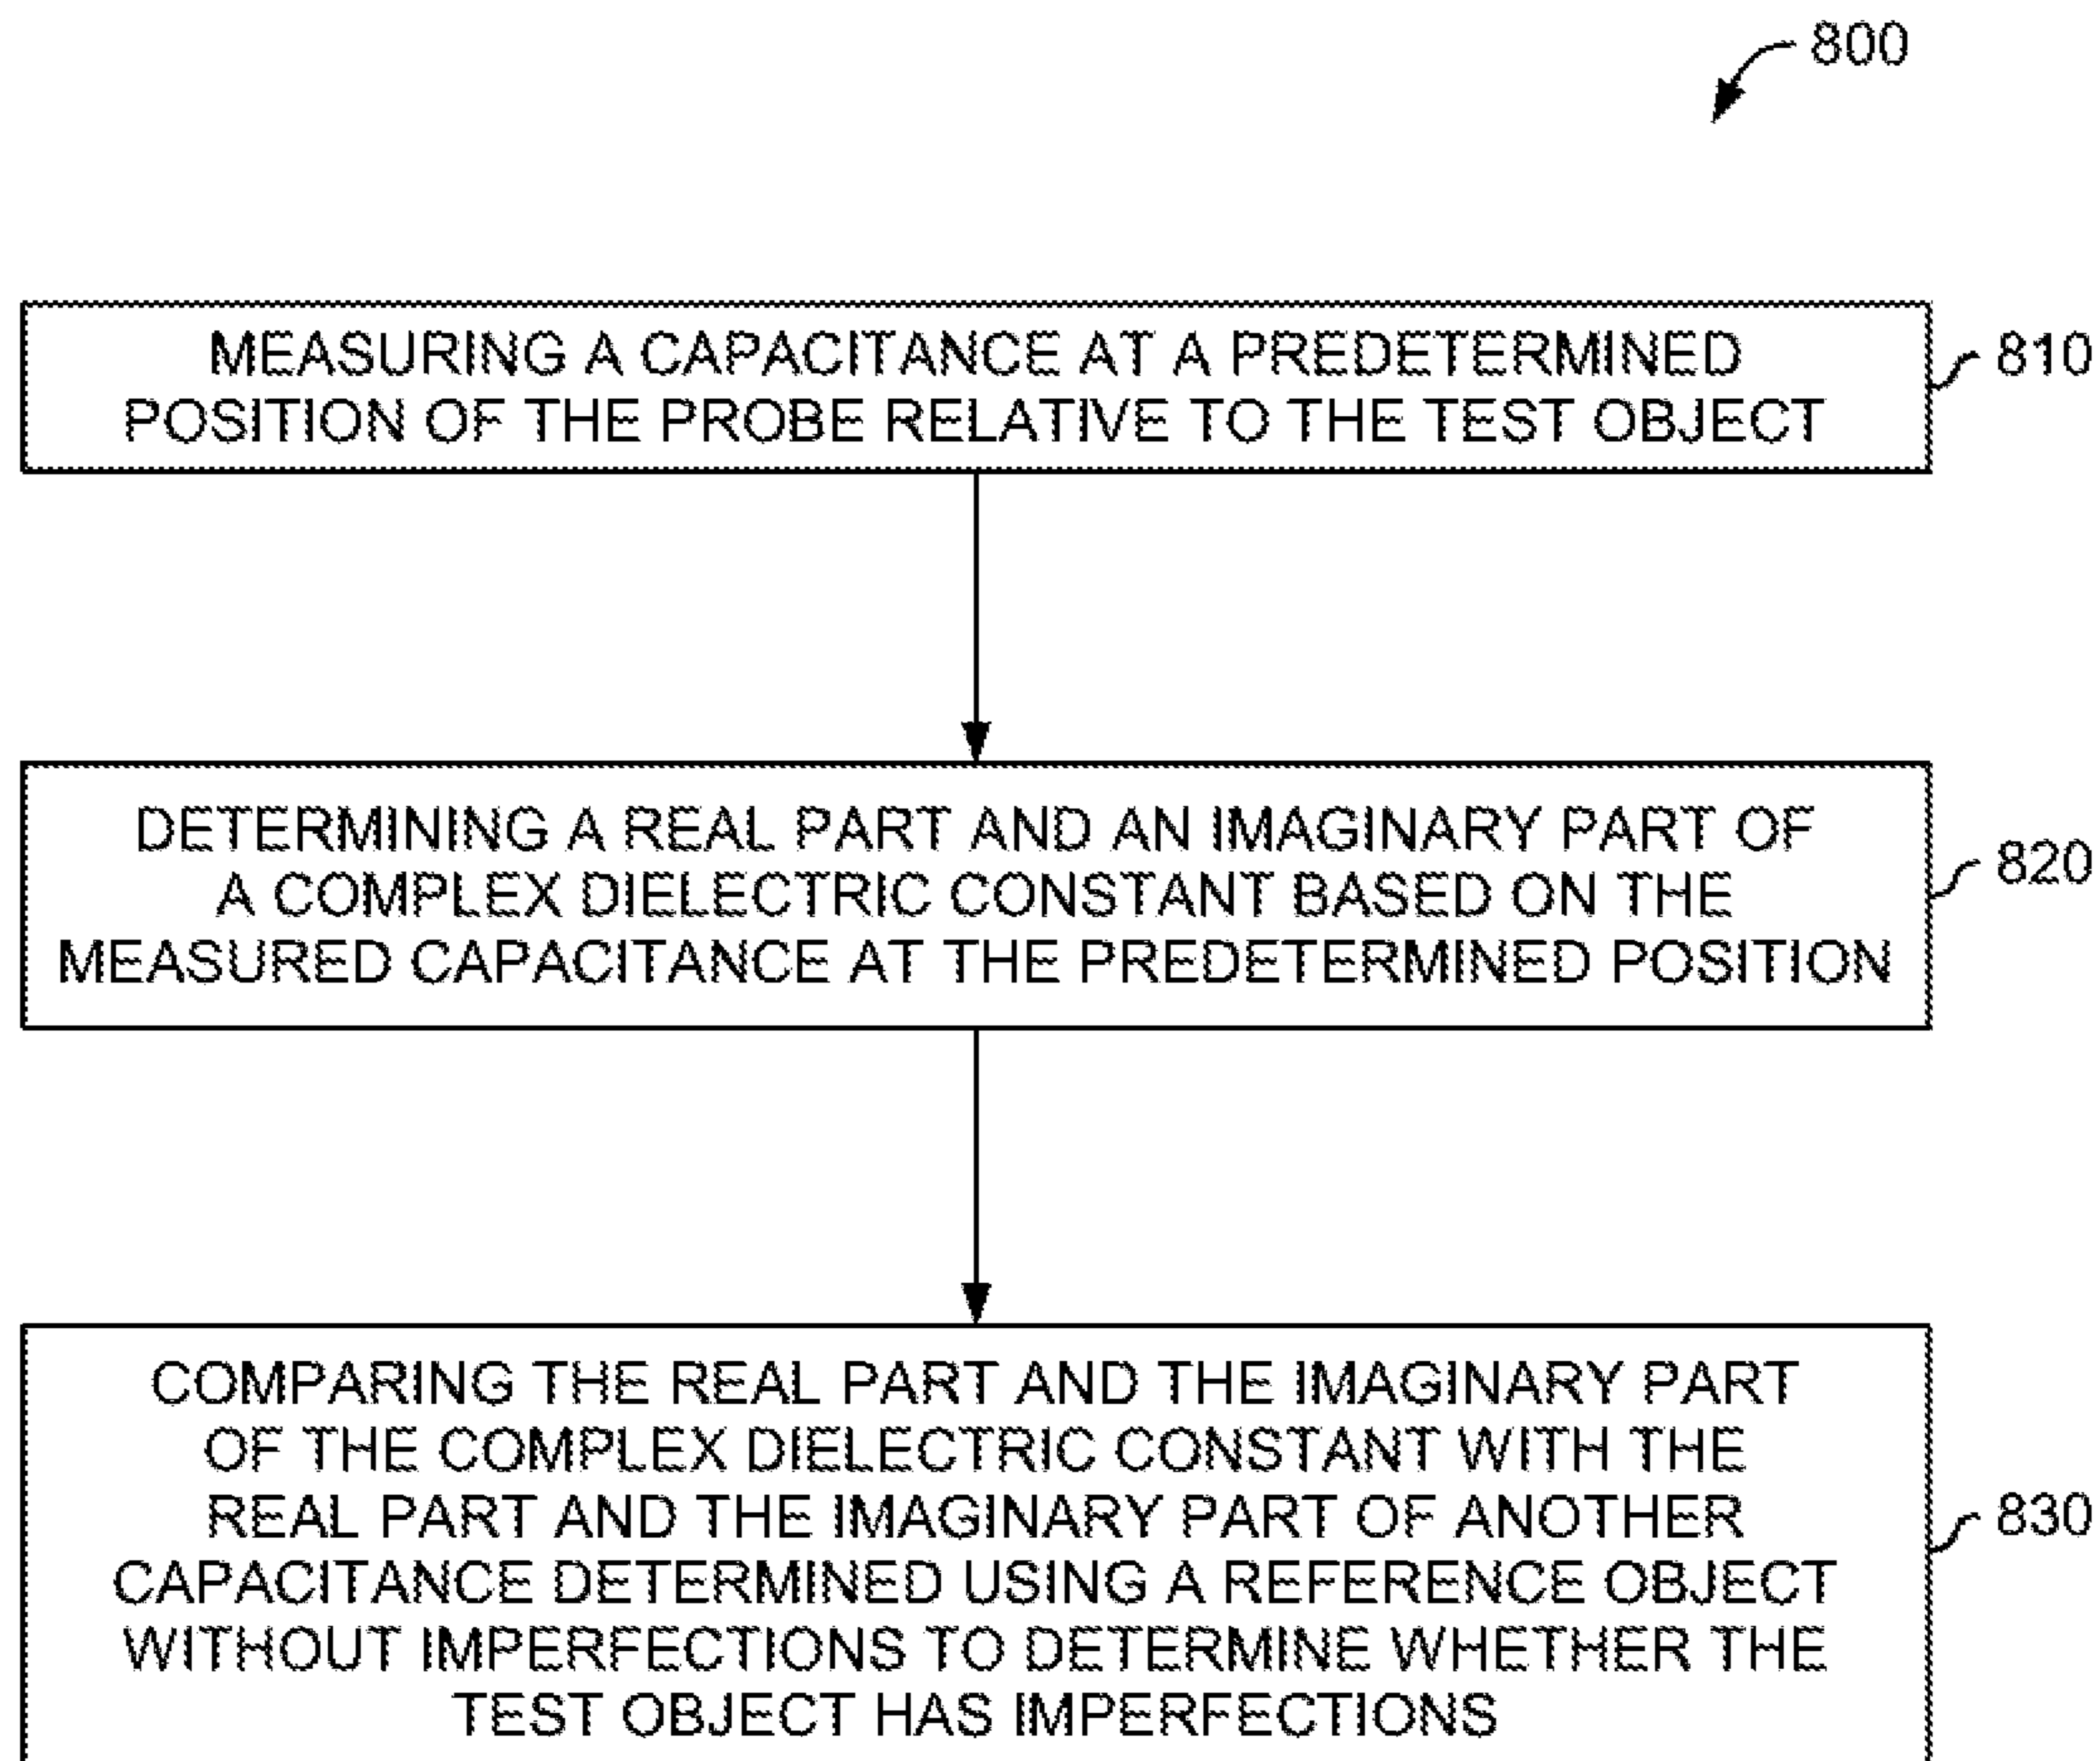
800

MEASURING A CAPACITANCE AT A PREDETERMINED POSITION OF THE PROBE RELATIVE TO THE TEST OBJECT

810

DETERMINING A REAL PART AND AN IMAGINARY PART OF A COMPLEX DIELECTRIC CONSTANT BASED ON THE MEASURED CAPACITANCE AT THE PREDETERMINED POSITION

820

COMPARING THE REAL PART AND THE IMAGINARY PART OF THE COMPLEX DIELECTRIC CONSTANT WITH THE REAL PART AND THE IMAGINARY PART OF ANOTHER CAPACITANCE DETERMINED USING A REFERENCE OBJECT WITHOUT IMPERFECTIONS TO DETERMINE WHETHER THE TEST OBJECT HAS IMPERFECTIONS

830